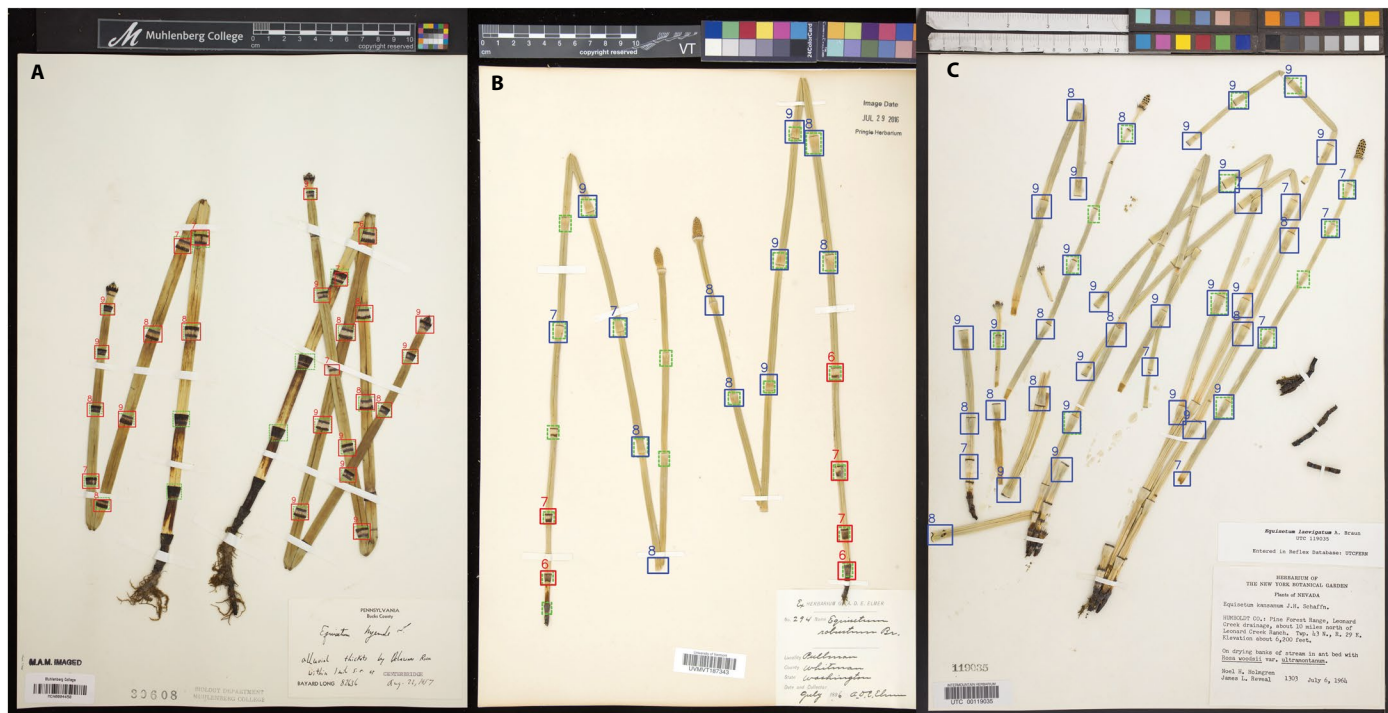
Muhlenberg College
cm 0 1 2 3 4 5 6 7 8 9 10
copyright reserved

A

7 8 9 8 8 9 8 9 9 7 8 9 9 8 9 9 7 8 9 9 8

PENNSYLVANIA
Bucks County
Equisetum hyemale L.
alluvial thickets by Delaware River
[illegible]
BAYARD LONG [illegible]
Aug. 21, 1917

M.A.M. IMAGED
Muhlenberg College

30608
BIOLOGY DEPARTMENT
MUHLENBERG COLLEGE

B

cm 0 1 2 3 4 5 6 7 8 9 10
copyright reserved
VT

Image Date
JUL 29 2016
Pringle Herbarium

9 7 7 8 8 8 9 8 9 8 9 8 6 7 7 6 7 6 8

HERBARIUM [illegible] ELMER
No. 294 Name Equisetum robustum Br.
Locality Pullman
County Whitman
State Washington
Date and Collector July 1896 A. D. E. Elmer

UVMVT187343

C

8 8 9 9 9 9 9 9 9 7 7 7 9 8 8 8 9 9 9 9 9 8 9 8 9 8 7 7 8 9 9 7 9 8 8 9 9 9 7 9 8 7 8

Equisetum laevigatum A. Braun
UTC 119035

Entered in Reflex Database: UTCFERN

HERBARIUM OF
THE NEW YORK BOTANICAL GARDEN
Plants of NEVADA

Equisetum kansanum J.H. Schaffn.

HUMBOLDT CO.: Pine Forest Range, Leonard Creek drainage, about 10 miles north of Leonard Creek Ranch. Twp. 43 N., R. 29 E. Elevation about 6,200 feet.

On drying banks of stream in ant bed with Rosa woodsii var. ultramontana.

Noel H. Holmgren
James L. Reveal 1303 July 6, 1964

119035

INTERMOUNTAIN HERBARIUM
UTC 00119035